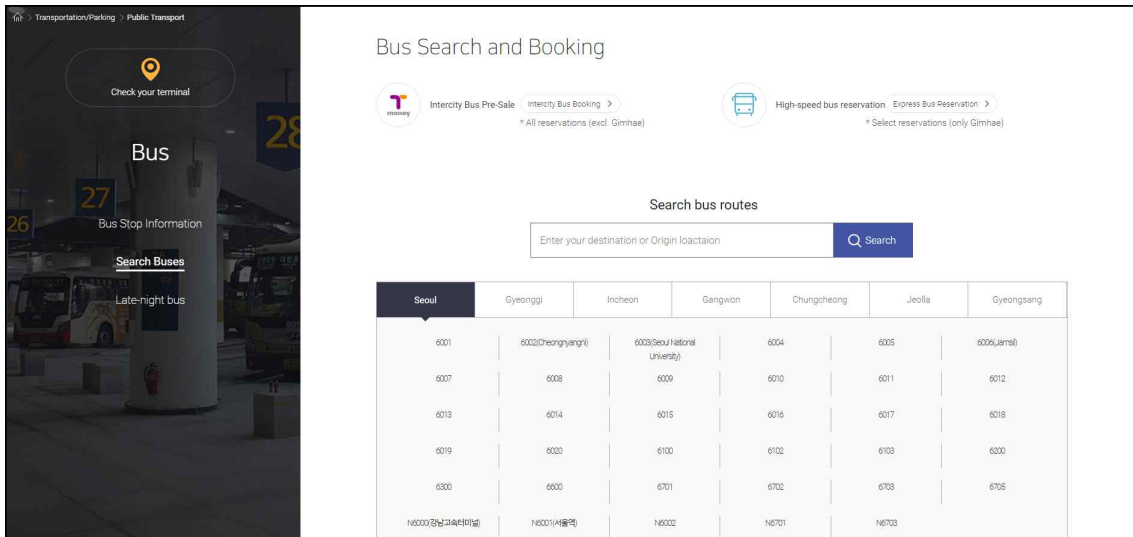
> Transportation/Parking > Public Transport

Check your terminal

Bus

28

27

26

Bus Stop Information

Search Buses

Late-night bus

Bus Search and Booking

T money

Intercity Bus Pre-Sale Intercity Bus Booking >

* All reservations (excl. Gimhae)

High-speed bus reservation Express Bus Reservation >

* Select reservations (only Gimhae)

Search bus routes

Enter your destination or Origin loactaion

Search

| Seoul | Gyeonggi | Incheon | Gangwon | Chungcheong | Jeolla | Gyeongsang |
|---|---|---|---|---|---|---|

| | | | | | |
|---|---|---|---|---|---|
| 6001 | 6002(Cheongnyangni) | 6003(Seoul National University) | 6004 | 6005 | 6006(Jamsil) |
| 6007 | 6008 | 6009 | 6010 | 6011 | 6012 |
| 6013 | 6014 | 6015 | 6016 | 6017 | 6018 |
| 6019 | 6020 | 6100 | 6102 | 6103 | 6200 |
| 6300 | 6600 | 6701 | 6702 | 6703 | 6705 |
| N6000(강남고속터미널) | N6001(서울역) | N6002 | N6701 | N6703 | |